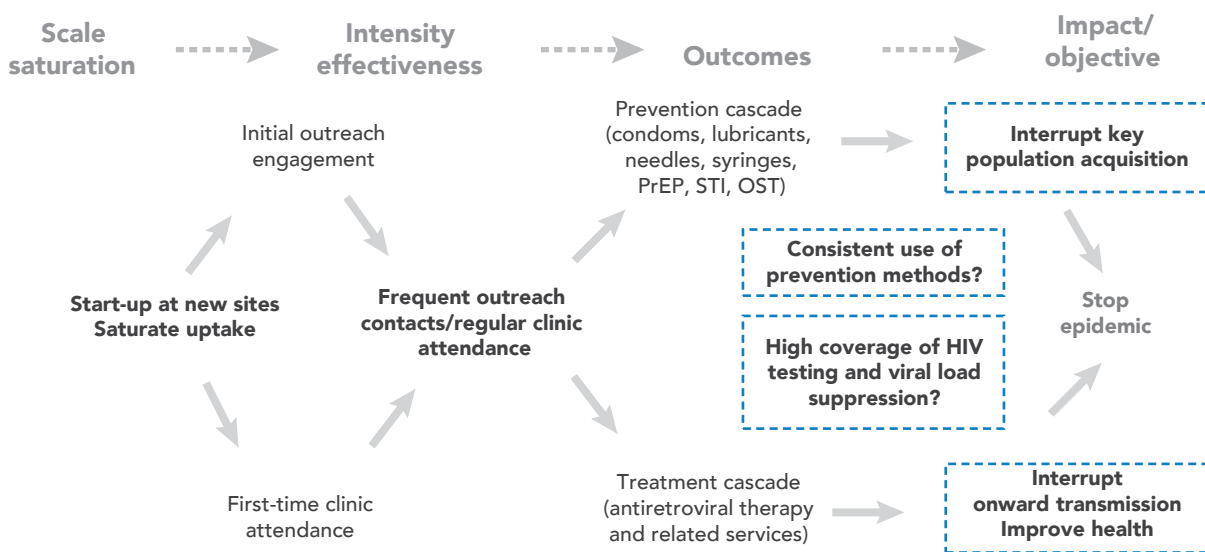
Scale saturation

Intensity effectiveness

Outcomes

Impact/ objective

Initial outreach engagement

Prevention cascade (condoms, lubricants, needles, syringes, PrEP, STI, OST)

Interrupt key population acquisition

Consistent use of prevention methods?

Start-up at new sites Saturate uptake

Frequent outreach contacts/regular clinic attendance

Stop epidemic

High coverage of HIV testing and viral load suppression?

First-time clinic attendance

Treatment cascade (antiretroviral therapy and related services)

Interrupt onward transmission Improve health